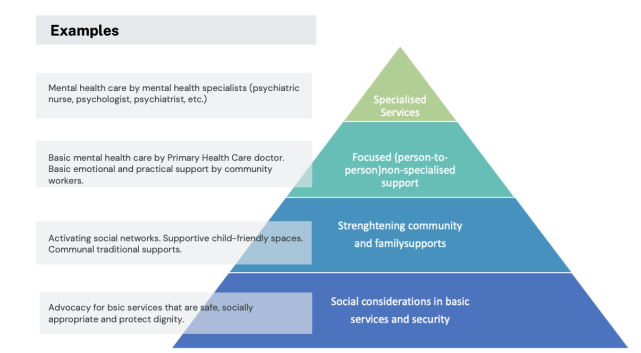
Examples

Mental health care by mental health specialists (psychiatric nurse, psychologist, psychiatrist, etc.)

Basic mental health care by Primary Health Care doctor. Basic emotional and practical support by community workers.

Activating social networks. Supportive child-friendly spaces. Communal traditional supports.

Advocacy for bsic services that are safe, socially appropriate and protect dignity.

Specialised Services

Focused (person-to-person)non-specialised support

Strenghtening community and familysupports

Social considerations in basic services and security